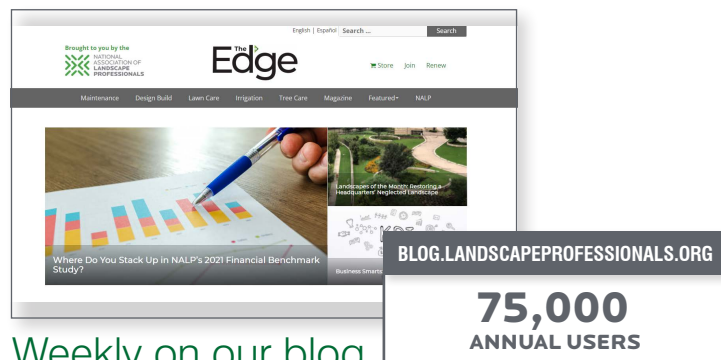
English | Español Search ... Search

Brought to you by the NATIONAL ASSOCIATION OF LANDSCAPE PROFESSIONALS

The Edge

Store Join Renew

Maintenance Design Build Lawn Care Irrigation Tree Care Magazine Featured NALP

Where Do You Stack Up in NALP's 2021 Financial Benchmark Study?

Landscapes of the Month: Restoring a Headquarters' Neglected Landscape

Business Smarts

BLOG.LANDSCAPEPROFESSIONALS.ORG

75,000 ANNUAL USERS

Weekly on our blog